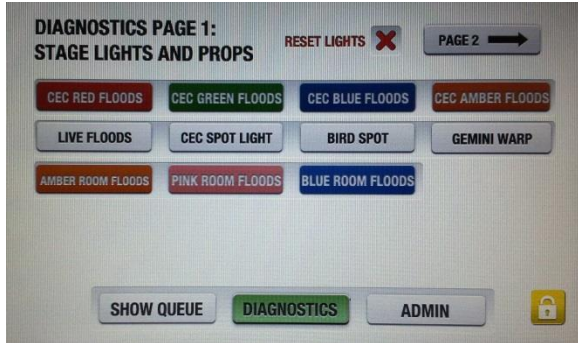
DIAGNOSTICS PAGE 1:
STAGE LIGHTS AND PROPS

RESET LIGHTS

PAGE 2

CEC RED FLOODS
CEC GREEN FLOODS
CEC BLUE FLOODS
CEC AMBER FLOODS
LIVE FLOODS
CEC SPOT LIGHT
BIRD SPOT
GEMINI WARP
AMBER ROOM FLOODS
PINK ROOM FLOODS
BLUE ROOM FLOODS

SHOW QUEUE
DIAGNOSTICS
ADMIN